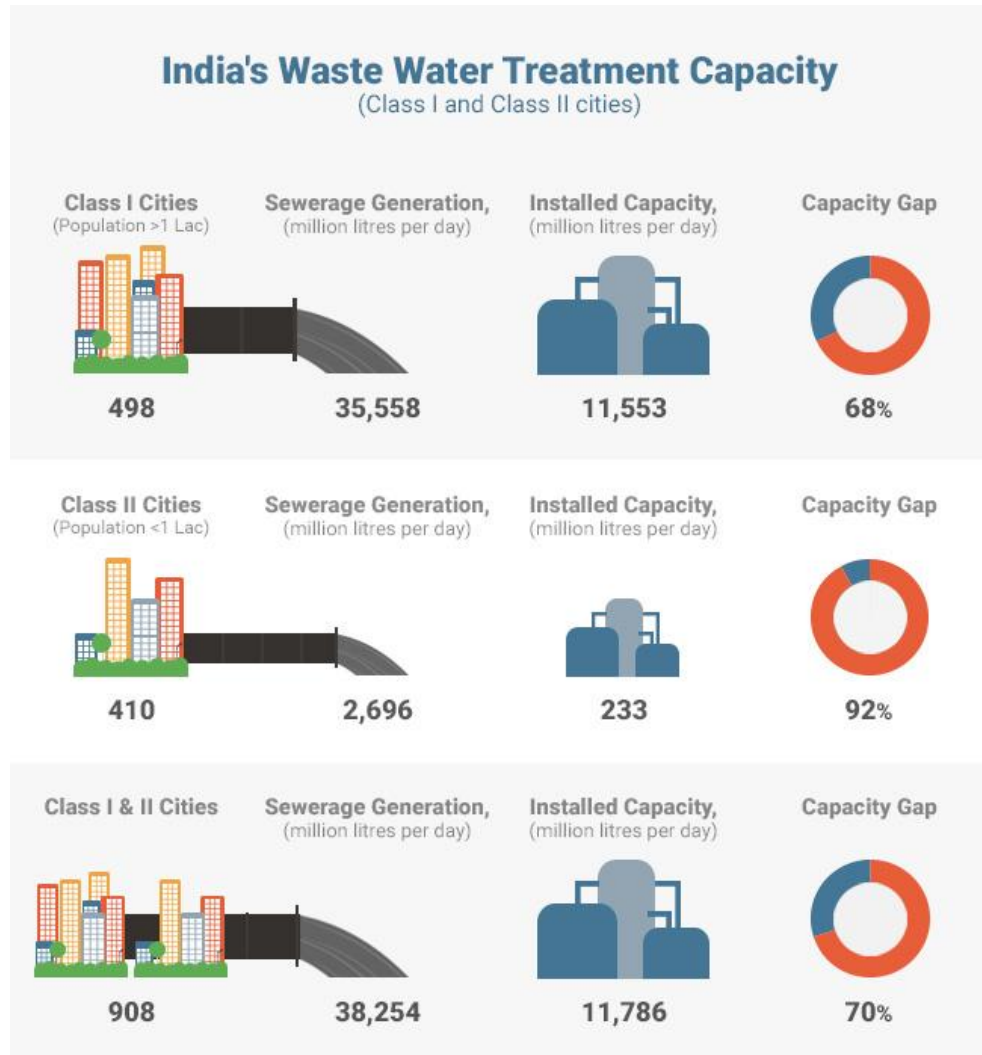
India's Waste Water Treatment Capacity
(Class I and Class II cities)

Class I Cities
(Population >1 Lac)
498

Sewerage Generation,
(million litres per day)
35,558

Installed Capacity,
(million litres per day)
11,553

Capacity Gap
68%

Class II Cities
(Population <1 Lac)
410

Sewerage Generation,
(million litres per day)
2,696

Installed Capacity,
(million litres per day)
233

Capacity Gap
92%

Class I & II Cities
908

Sewerage Generation,
(million litres per day)
38,254

Installed Capacity,
(million litres per day)
11,786

Capacity Gap
70%